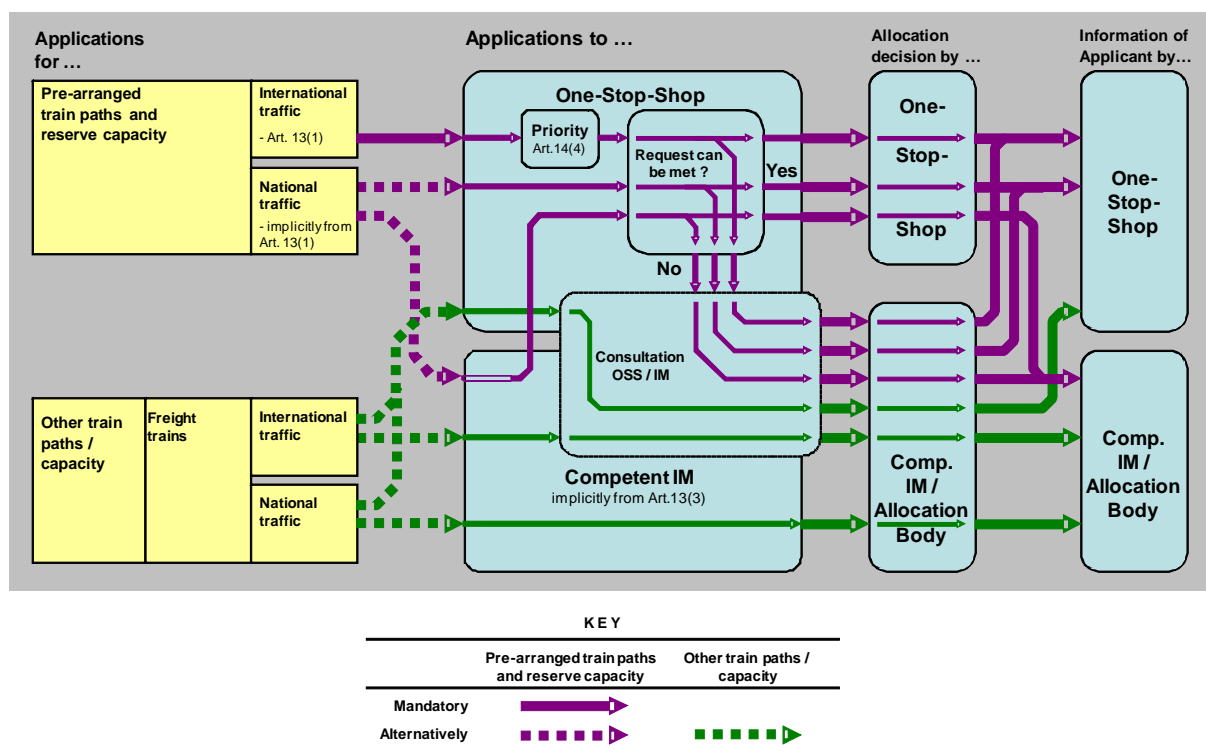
Applications for …

Applications to …

Allocation decision by …

Information of Applicant by…

Pre-arranged train paths and reserve capacity

International traffic

- Art. 13(1)

National traffic

- implicitly from Art. 13(1)

Other train paths / capacity

Freight trains

International traffic

National traffic

One-Stop-Shop

Priority
Art.14(4)

Request can be met ?

Yes

No

Consultation OSS / IM

Competent IM
implicitly from Art.13(3)

One-Stop-Shop

Comp. IM / Allocation Body

One-Stop-Shop

Comp. IM / Allocation Body

KEY

| | Pre-arranged train paths and reserve capacity | Other train paths / capacity |
|---|---|---|
| Mandatory | | |
| Alternatively | | |